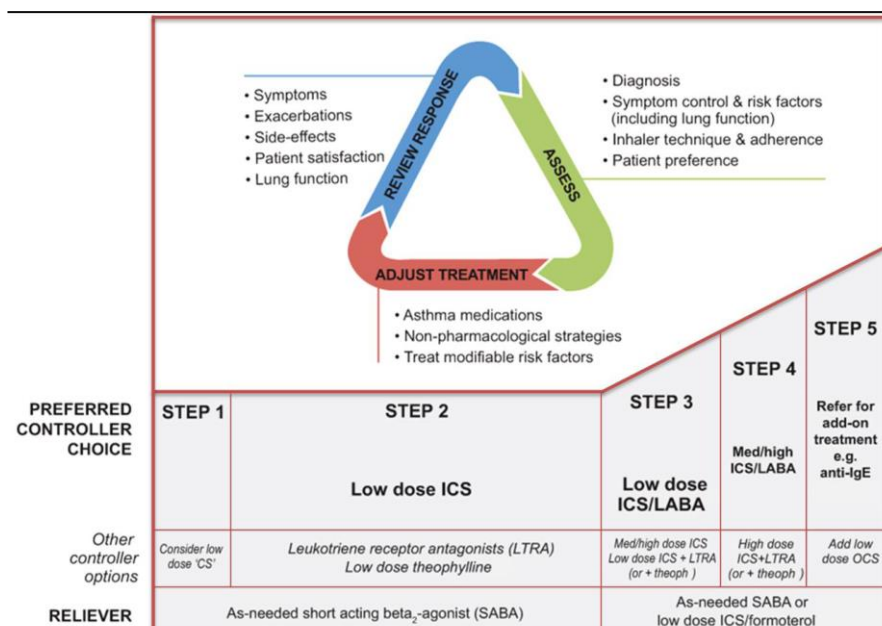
• Symptoms
• Exacerbations
• Side-effects
• Patient satisfaction
• Lung function

REVIEW RESPONSE

ASSESS

• Diagnosis
• Symptom control & risk factors (including lung function)
• Inhaler technique & adherence
• Patient preference

ADJUST TREATMENT

• Asthma medications
• Non-pharmacological strategies
• Treat modifiable risk factors

STEP 5

STEP 4

STEP 3

| | STEP 1 | STEP 2 | STEP 3 | STEP 4 | STEP 5 |
|---|---|---|---|---|---|
| PREFERRED CONTROLLER CHOICE | | Low dose ICS | Low dose ICS/LABA | Med/high ICS/LABA | Refer for add-on treatment e.g. anti-IgE |
| Other controller options | Consider low dose 'CS' | Leukotriene receptor antagonists (LTRA) Low dose theophylline | Med/high dose ICS Low dose ICS + LTRA (or + theoph ) | High dose ICS+LTRA (or + theoph ) | Add low dose OCS |
| RELIEVER | As-needed short acting beta$_2$-agonist (SABA) | | As-needed SABA or low dose ICS/formoterol | | |